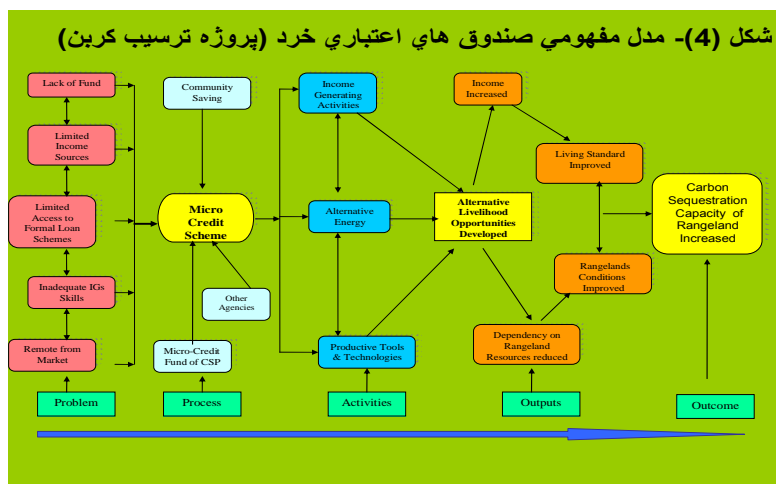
شكل (4)- مدل مفهومي صندوق هاي اعتباري خرد (پروژه ترسيب كربن)

Lack of Fund

Limited Income Sources

Limited Access to Formal Loan Schemes

Inadequate IGs Skills

Remote from Market

Community Saving

Micro Credit Scheme

Other Agencies

Micro-Credit Fund of CSP

Income Generating Activities

Alternative Energy

Productive Tools & Technologies

Alternative Livelihood Opportunities Developed

Income Increased

Living Standard Improved

Rangelands Conditions Improved

Dependency on Rangeland Resources reduced

Carbon Sequestration Capacity of Rangeland Increased

Problem

Process

Activities

Outputs

Outcome